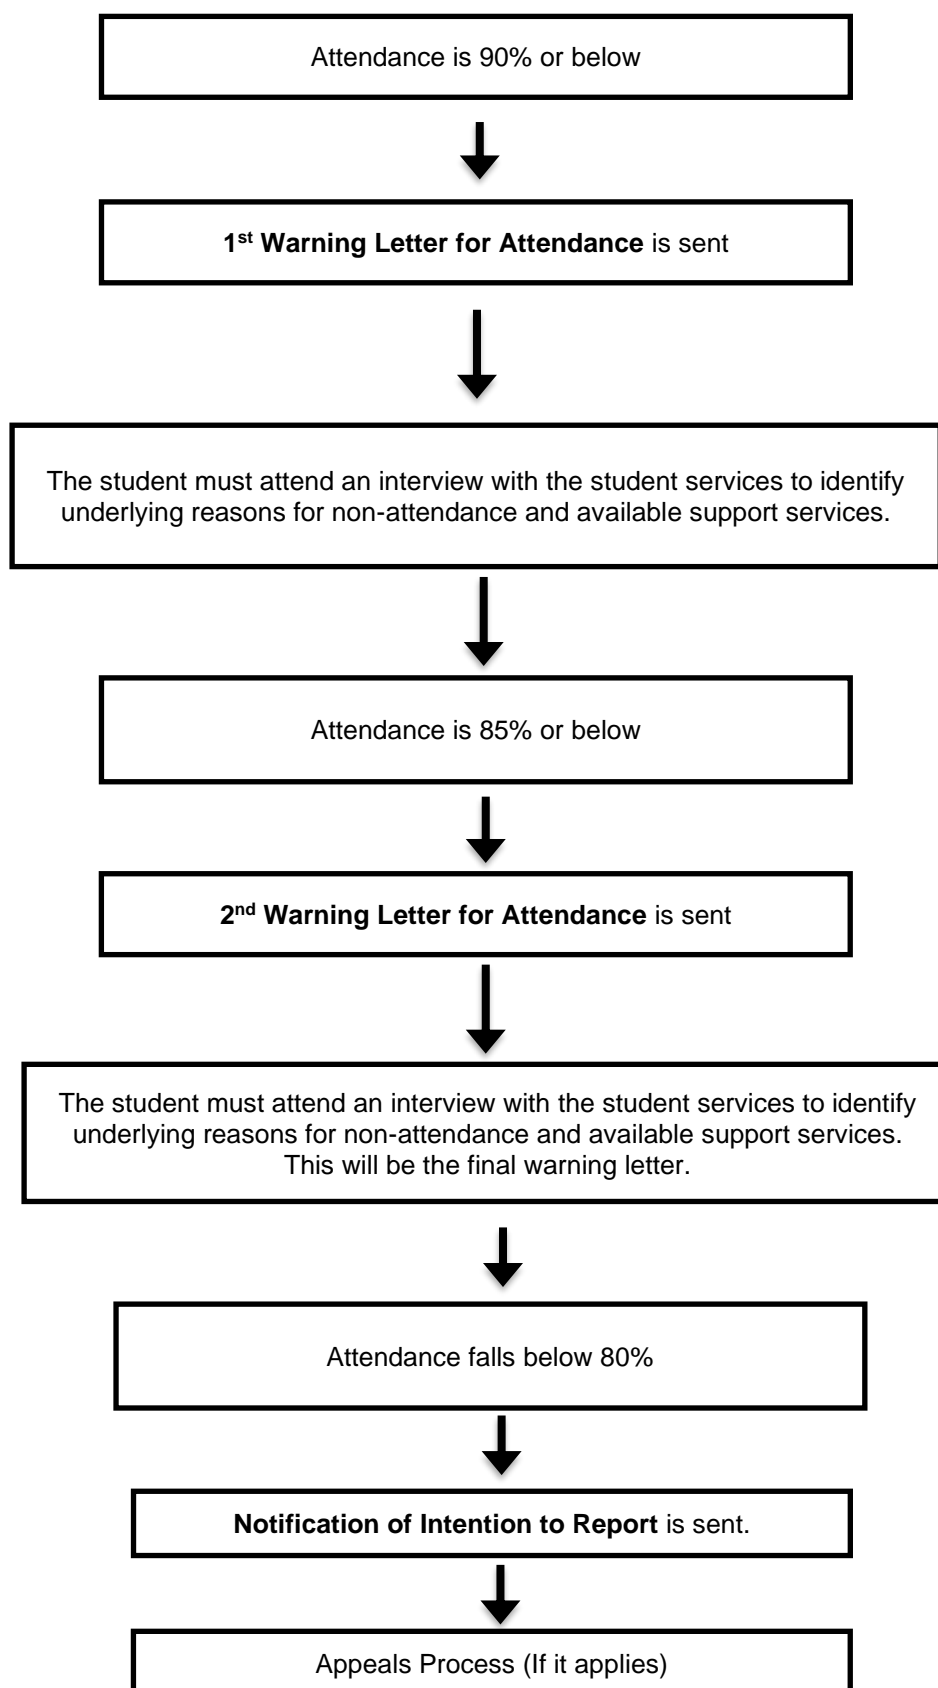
Attendance is 90% or below

1$^{st}$ Warning Letter for Attendance is sent

The student must attend an interview with the student services to identify underlying reasons for non-attendance and available support services.

Attendance is 85% or below

2$^{nd}$ Warning Letter for Attendance is sent

The student must attend an interview with the student services to identify underlying reasons for non-attendance and available support services. This will be the final warning letter.

Attendance falls below 80%

Notification of Intention to Report is sent.

Appeals Process (If it applies)